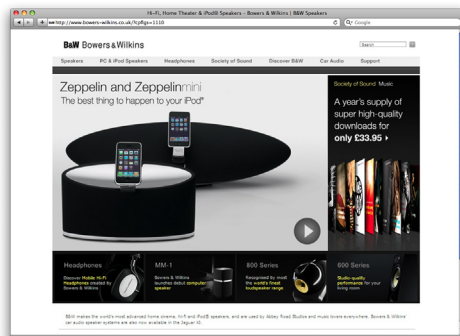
Hi-Fi, Home Theater & iPod® Speakers - Bowers & Wilkins | B&W Speakers

http://www.bowers-wilkins.co.uk/?cpflg=1118

Q- Google

B&W Bowers & Wilkins

Search

Speakers | PC & iPod Speakers | Headphones | Society of Sound | Discover B&W | Car Audio | Support

Zeppelin and Zeppelinmini
The best thing to happen to your iPod®

Society of Sound Music

A year's supply of super high-quality downloads for only £33.95 ›

Headphones
Discover Mobile Hi-Fi Headphones created by Bowers & Wilkins

MM-1
Bowers & Wilkins launches debut computer speaker

800 Series
Recognised by most the world's finest loudspeaker range

600 Series
Studio-quality performance for your living room

B&W makes the world's most advanced home cinema, hi-fi and iPod® speakers, and are used by Abbey Road Studios and music lovers everywhere. Bowers & Wilkins' car audio speaker systems are also now available in the Jaguar XJ.